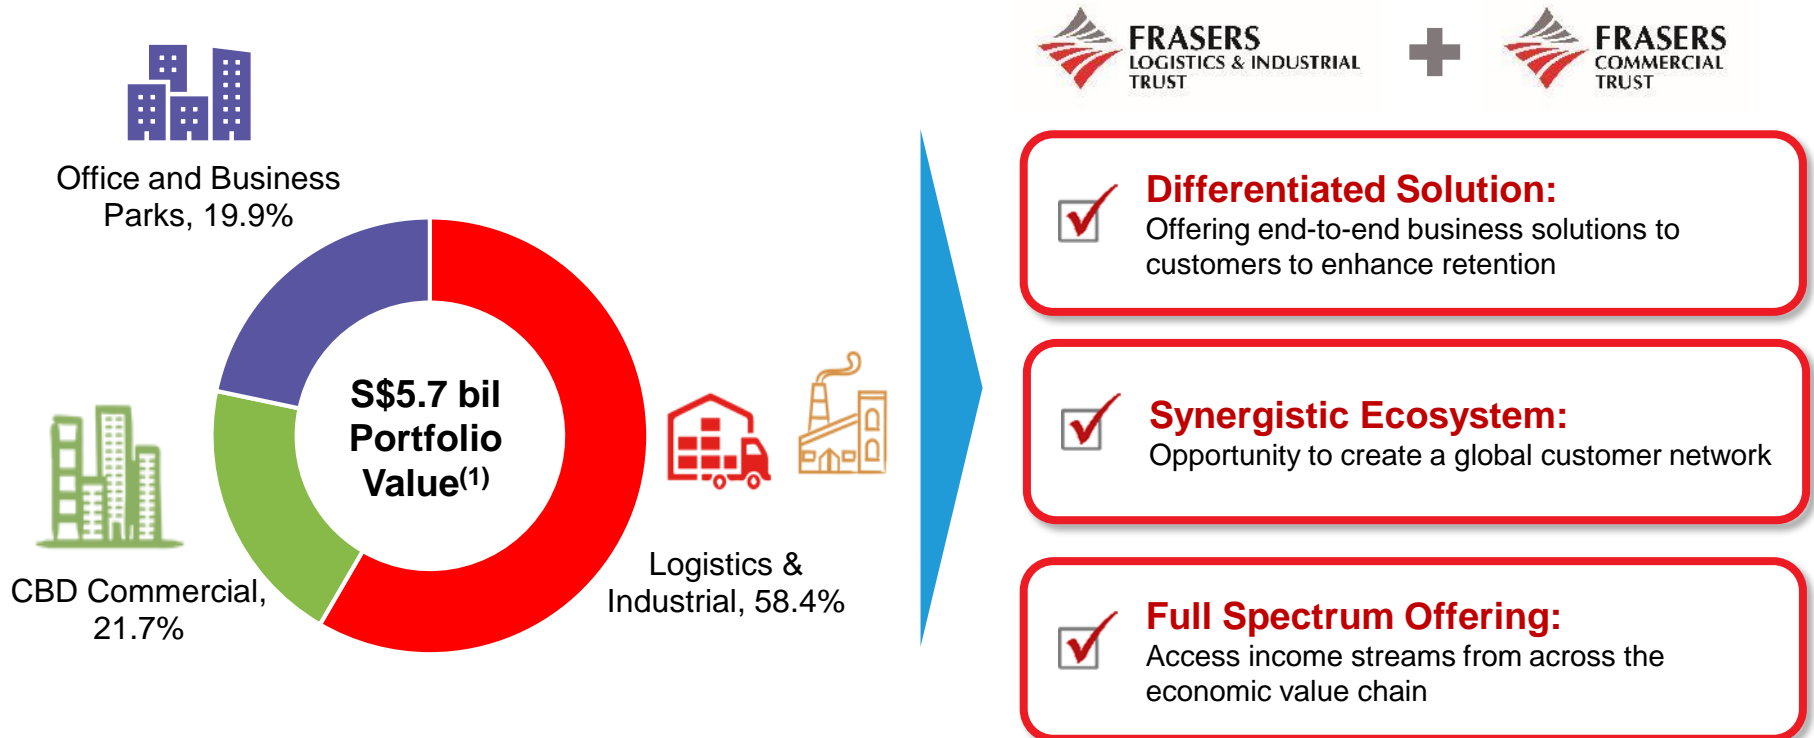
Office and Business Parks, 19.9%

S$5.7 bil Portfolio Value$^{(1)}$

CBD Commercial, 21.7%

Logistics & Industrial, 58.4%

FRASERS LOGISTICS & INDUSTRIAL TRUST

FRASERS COMMERCIAL TRUST

Differentiated Solution:
Offering end-to-end business solutions to customers to enhance retention

Synergistic Ecosystem:
Opportunity to create a global customer network

Full Spectrum Offering:
Access income streams from across the economic value chain